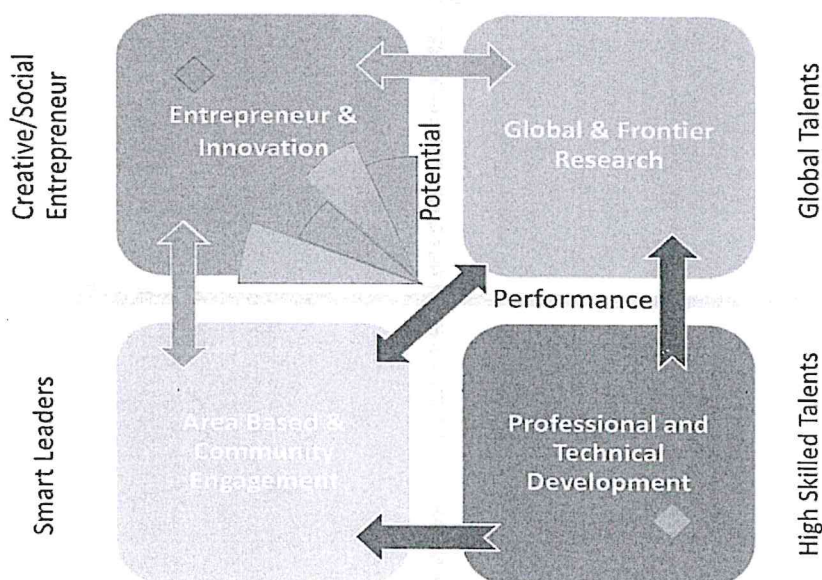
Creative/Social Entrepreneur

Entrepreneur & Innovation

Potential

Global & Frontier Research

Global Talents

Performance

Smart Leaders

Area Based & Community Engagement

Professional and Technical Development

High Skilled Talents